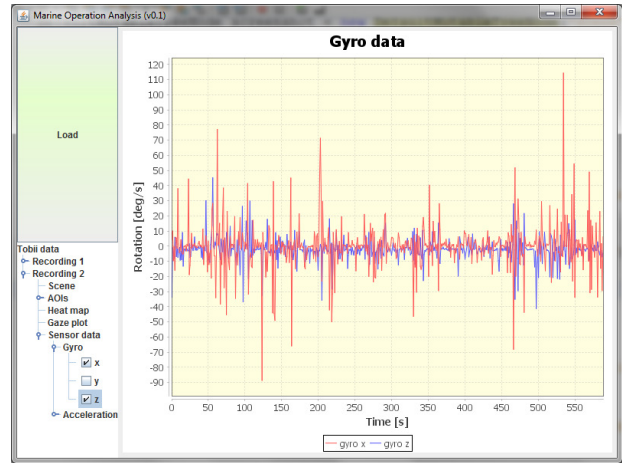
Marine Operation Analysis (v0.1)

Load

Tobii data
Recording 1
Recording 2
Scene
AOIs
Heat map
Gaze plot
Sensor data
Gyro
x
y
z
Acceleration

Gyro data

Rotation [deg/s]

120
110
100
90
80
70
60
50
40
30
20
10
0
-10
-20
-30
-40
-50
-60
-70
-80
-90

0 50 100 150 200 250 300 350 400 450 500 550

Time [s]

gyro x
gyro z